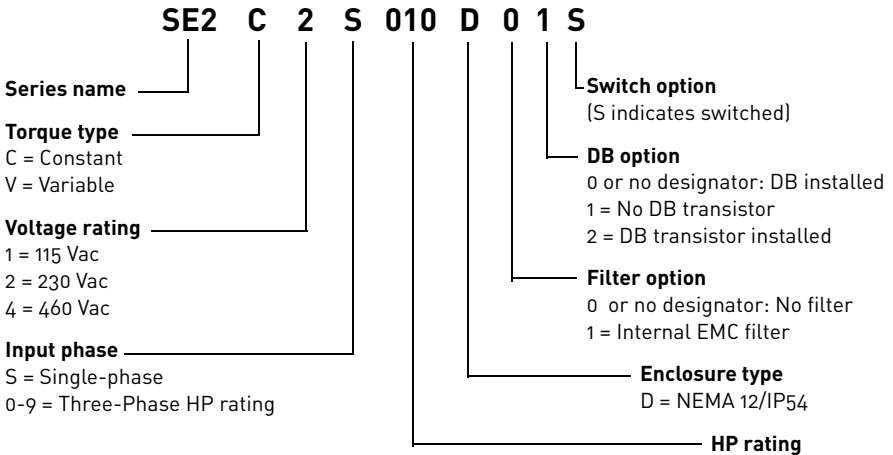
SE2 C 2 S 010 D 0 1 S

Series name

Torque type
C = Constant
V = Variable

Voltage rating
1 = 115 Vac
2 = 230 Vac
4 = 460 Vac

Input phase
S = Single-phase
0-9 = Three-Phase HP rating

Switch option
(S indicates switched)

DB option
0 or no designator: DB installed
1 = No DB transistor
2 = DB transistor installed

Filter option
0 or no designator: No filter
1 = Internal EMC filter

Enclosure type
D = NEMA 12/IP54

HP rating